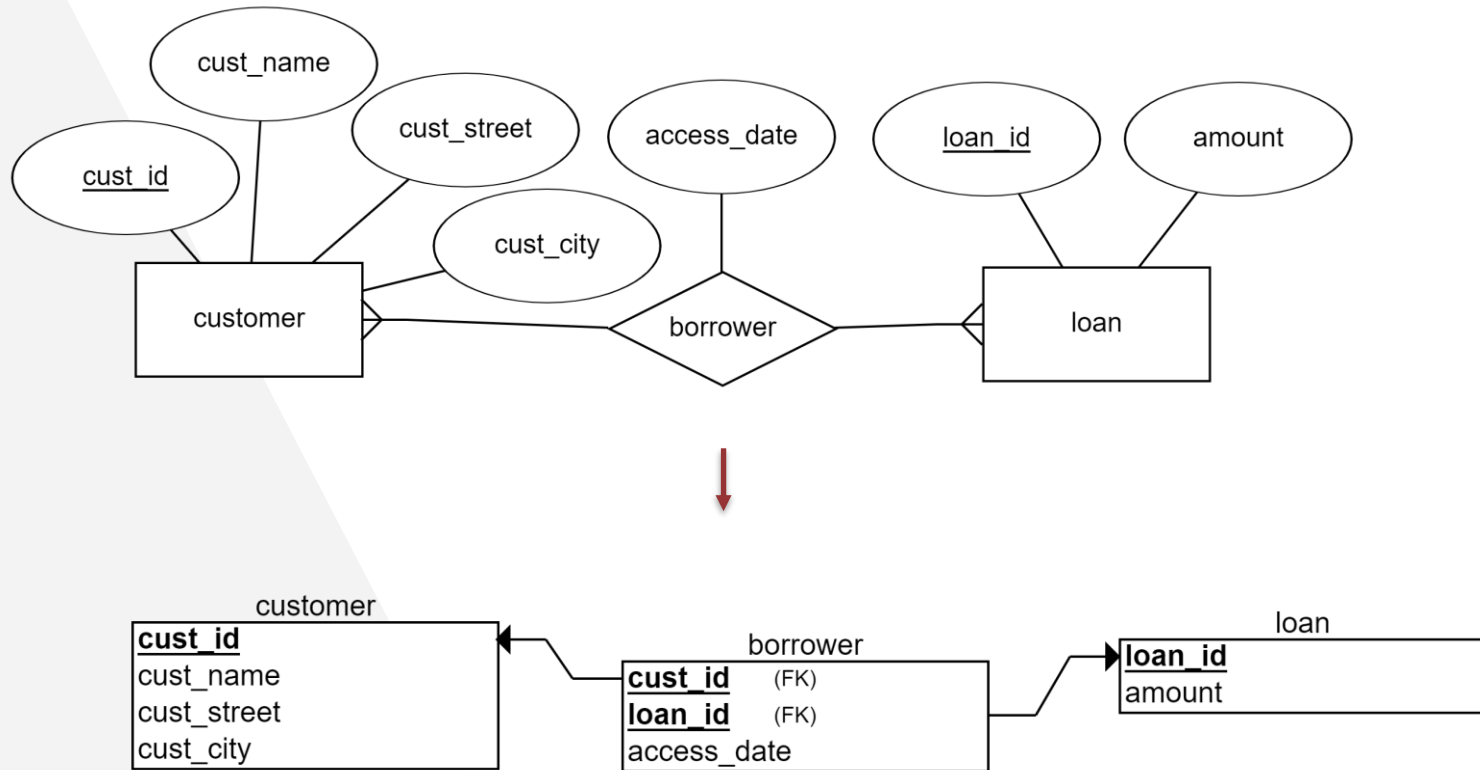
cust_name

cust_street

access_date

loan_id

amount

cust_id

cust_city

customer

borrower

loan

customer

| cust_id |
|---|
| cust_name |
| cust_street |
| cust_city |

borrower

| cust_id | (FK) |
|---|---|
| loan_id | (FK) |
| access_date | |

loan

| loan_id |
|---|
| amount |